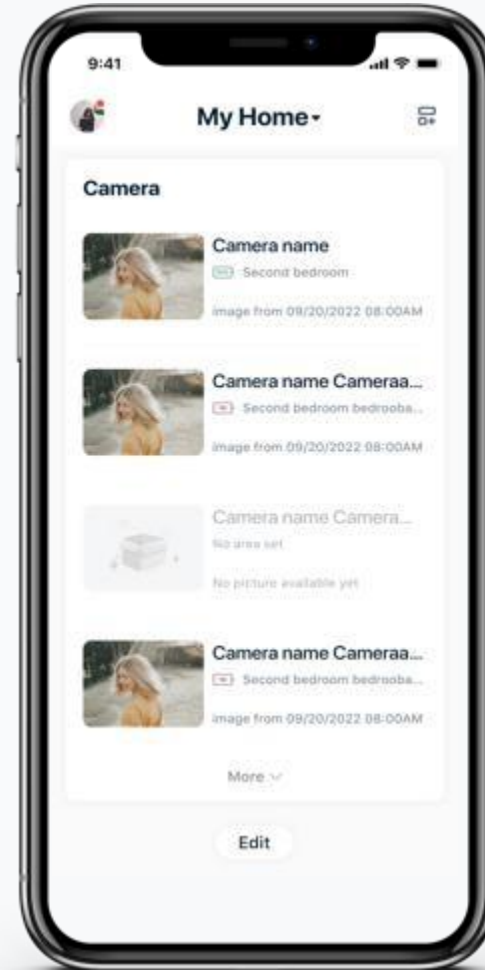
9:41

My Home

Camera

Camera name
Second bedroom
image from 09/20/2022 08:00AM

Camera name Cameraa...
Second bedroom bedrooba...
image from 09/20/2022 08:00AM

Camera name Camera...
No area set
No picture available yet

Camera name Cameraa...
Second bedroom bedrooba...
image from 09/20/2022 08:00AM

More

Edit